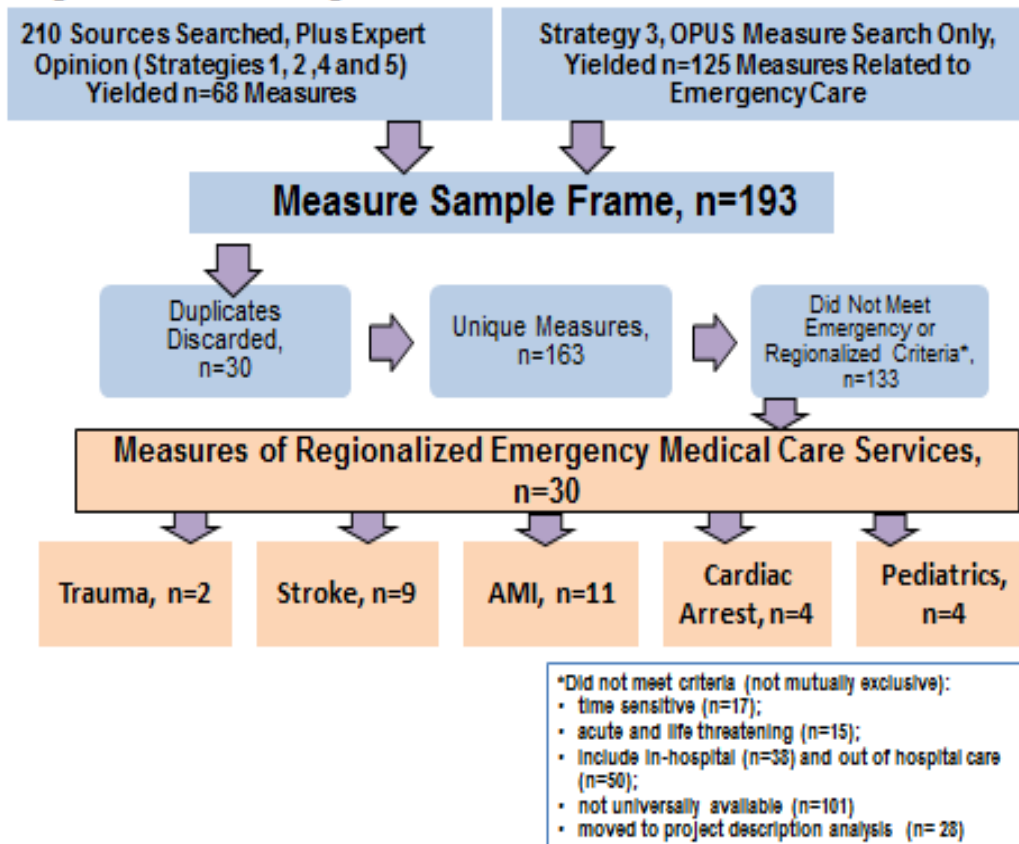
210 Sources Searched, Plus Expert Opinion (Strategies 1, 2 ,4 and 5) Yielded n=68 Measures

Strategy 3, OPUS Measure Search Only, Yielded n=125 Measures Related to Emergency Care

Measure Sample Frame, n=193

Duplicates Discarded, n=30

Unique Measures, n=163

Did Not Meet Emergency or Regionalized Criteria*, n=133

Measures of Regionalized Emergency Medical Care Services, n=30

Trauma, n=2

Stroke, n=9

AMI, n=11

Cardiac Arrest, n=4

Pediatrics, n=4

*Did not meet criteria (not mutually exclusive):
• time sensitive (n=17);
• acute and life threatening (n=15);
• include in-hospital (n=38) and out of hospital care (n=50);
• not universally available (n=101)
• moved to project description analysis (n= 28)